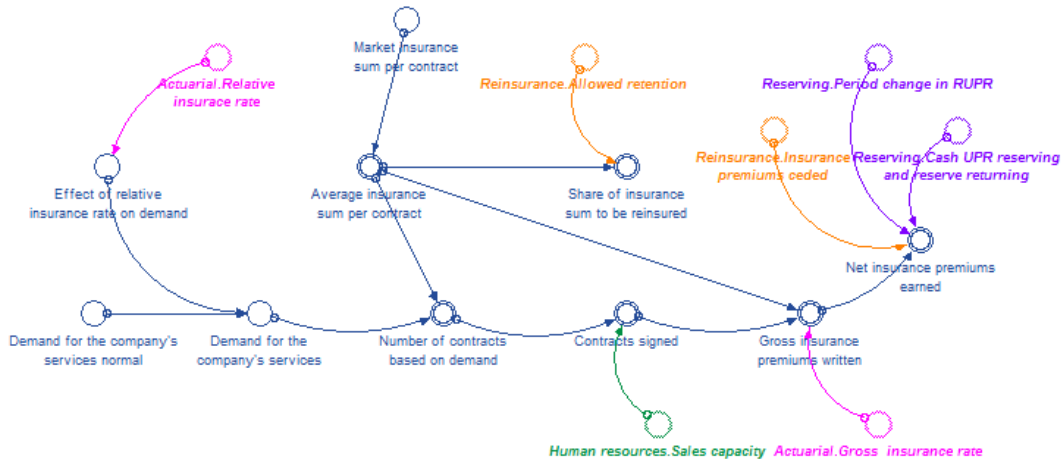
Market insurance sum per contract

Actuarial.Relative insurace rate

Reinsurance.Allowed retention

Reserving.Period change in RUPR

Reinsurance.Insurance premiums ceded

Reserving.Cash UPR reserving and reserve returning

Effect of relative insurance rate on demand

Average insurance sum per contract

Share of insurance sum to be reinsured

Net insurance premiums earned

Demand for the company's services normal

Demand for the company's services

Number of contracts based on demand

Contracts signed

Gross insurance premiums written

Human resources.Sales capacity

Actuarial.Gross insurance rate